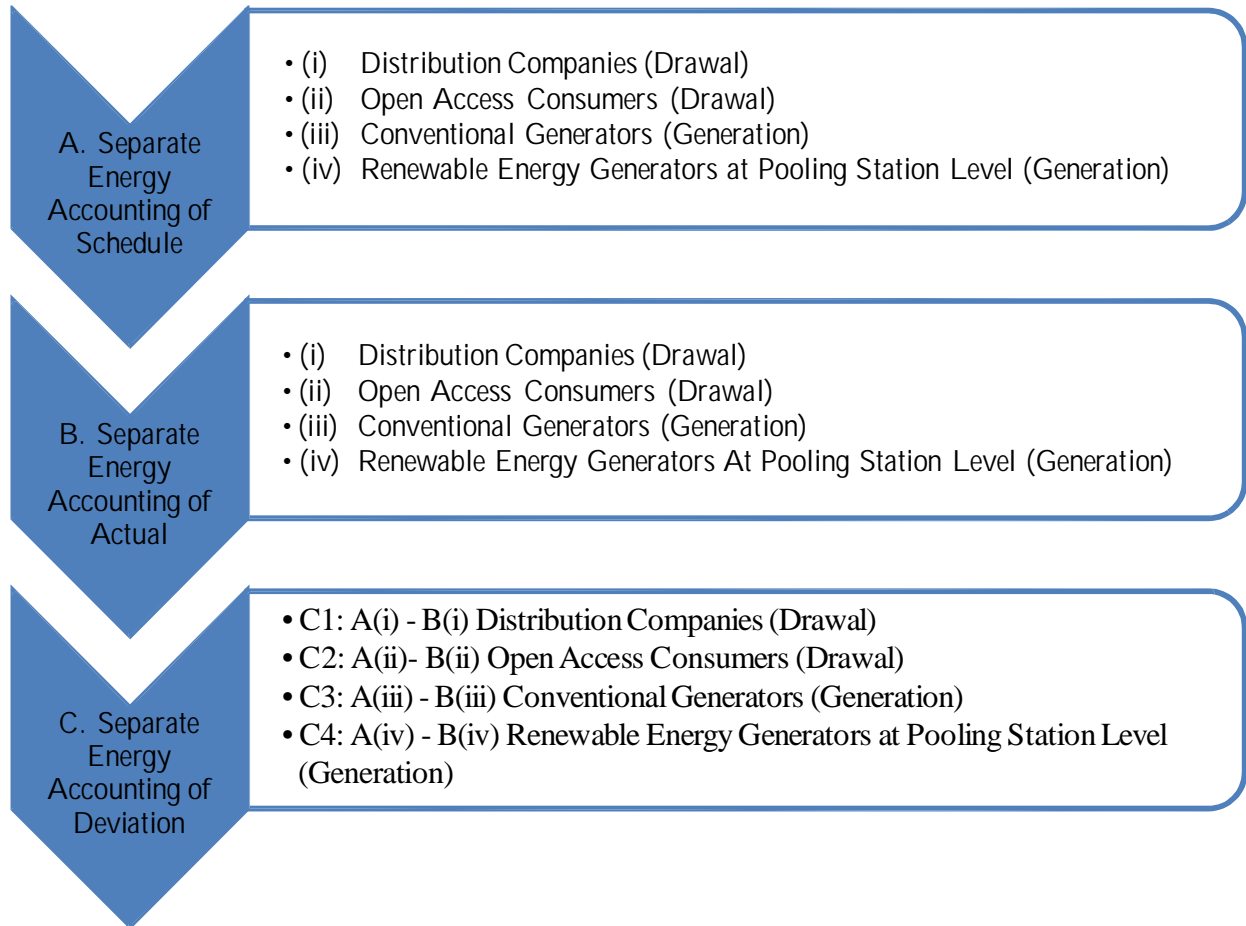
A. Separate Energy Accounting of Schedule

• (i) Distribution Companies (Drawal)
• (ii) Open Access Consumers (Drawal)
• (iii) Conventional Generators (Generation)
• (iv) Renewable Energy Generators at Pooling Station Level (Generation)

B. Separate Energy Accounting of Actual

• (i) Distribution Companies (Drawal)
• (ii) Open Access Consumers (Drawal)
• (iii) Conventional Generators (Generation)
• (iv) Renewable Energy Generators At Pooling Station Level (Generation)

C. Separate Energy Accounting of Deviation

• C1: A(i) - B(i) Distribution Companies (Drawal)
• C2: A(ii)- B(ii) Open Access Consumers (Drawal)
• C3: A(iii) - B(iii) Conventional Generators (Generation)
• C4: A(iv) - B(iv) Renewable Energy Generators at Pooling Station Level (Generation)